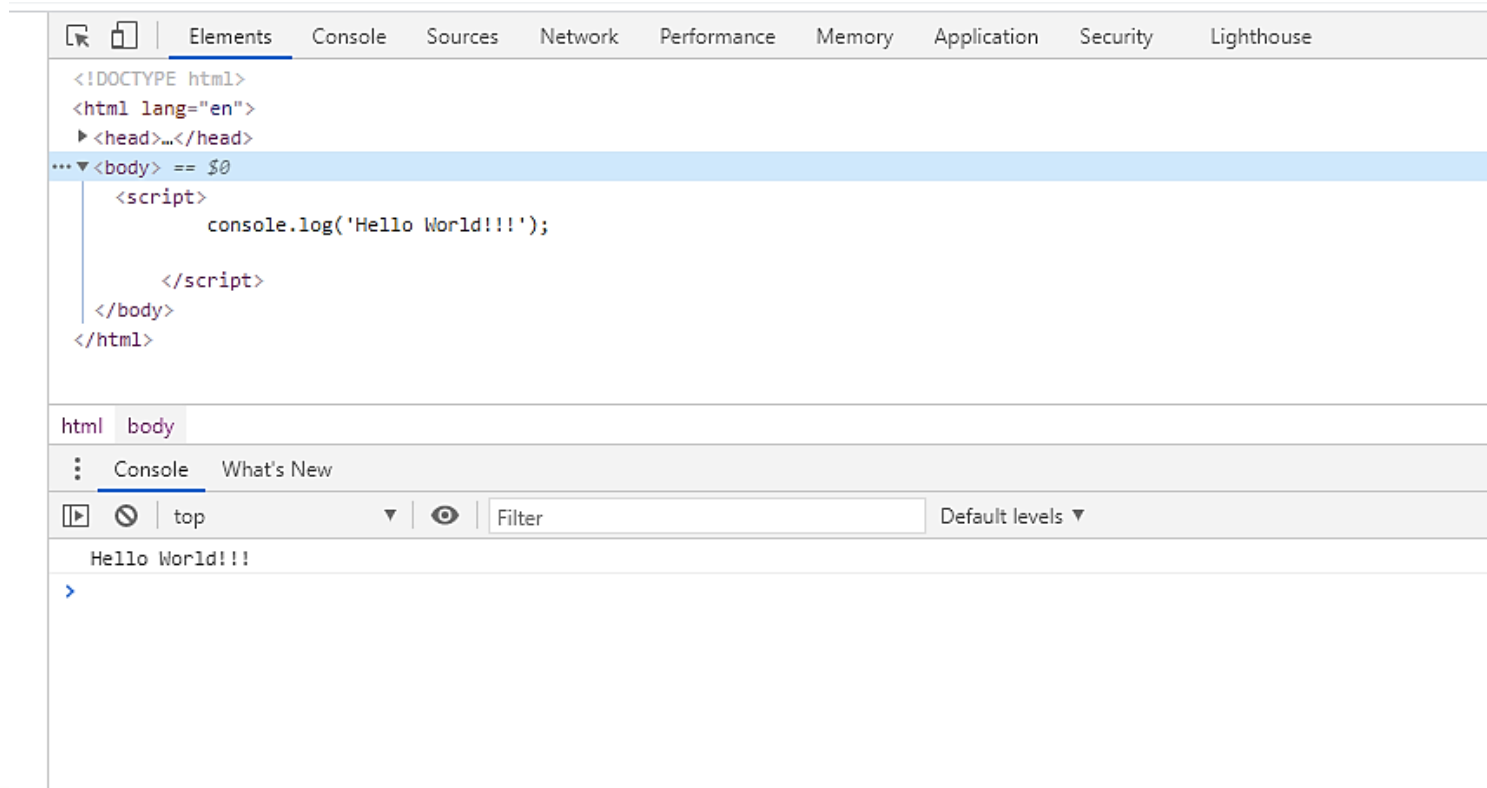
Elements Console Sources Network Performance Memory Application Security Lighthouse

<!DOCTYPE html>
<html lang="en">
<head>…</head>
… <body> == $0
<script>
console.log('Hello World!!!');

</script>
</body>
</html>

html body

Console What's New

top

Filter

Default levels

Hello World!!!

>